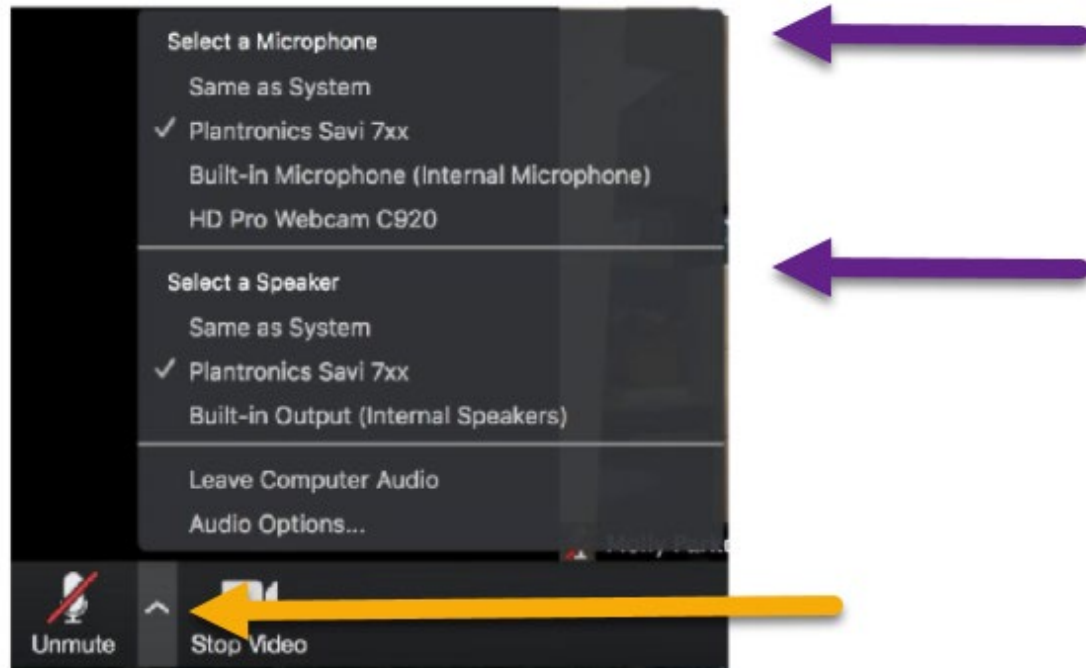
Select a Microphone
Same as System
✓ Plantronics Savi 7xx
Built-in Microphone (Internal Microphone)
HD Pro Webcam C920

Select a Speaker
Same as System
✓ Plantronics Savi 7xx
Built-in Output (Internal Speakers)

Leave Computer Audio
Audio Options...

Molly Park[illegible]

Unmute
Stop Video